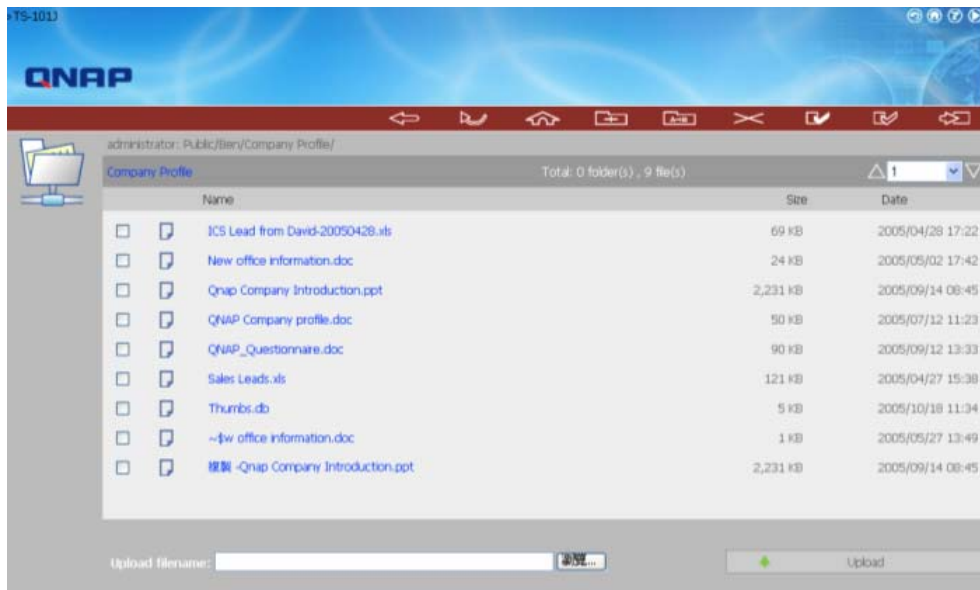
TS-101J

QNAP

administrator: Public/Ben/Company Profile/

Company Profile

Total: 0 folder(s) , 9 file(s)

1

| | | Name | Size | Date |
|---|---|---|---|---|
| | | ICS Lead from David-20050428.xls | 69 KB | 2005/04/28 17:22 |
| | | New office information.doc | 24 KB | 2005/05/02 17:42 |
| | | Qnap Company Introduction.ppt | 2,231 KB | 2005/09/14 08:45 |
| | | QNAP Company profile.doc | 50 KB | 2005/07/12 11:23 |
| | | QNAP_Questionnaire.doc | 90 KB | 2005/09/12 13:33 |
| | | Sales Leads.xls | 121 KB | 2005/04/27 15:38 |
| | | Thumbs.db | 5 KB | 2005/10/18 11:34 |
| | | ~$w office information.doc | 1 KB | 2005/05/27 13:49 |
| | | 複製 -Qnap Company Introduction.ppt | 2,231 KB | 2005/09/14 08:45 |

Upload filename:

瀏覽...

Upload